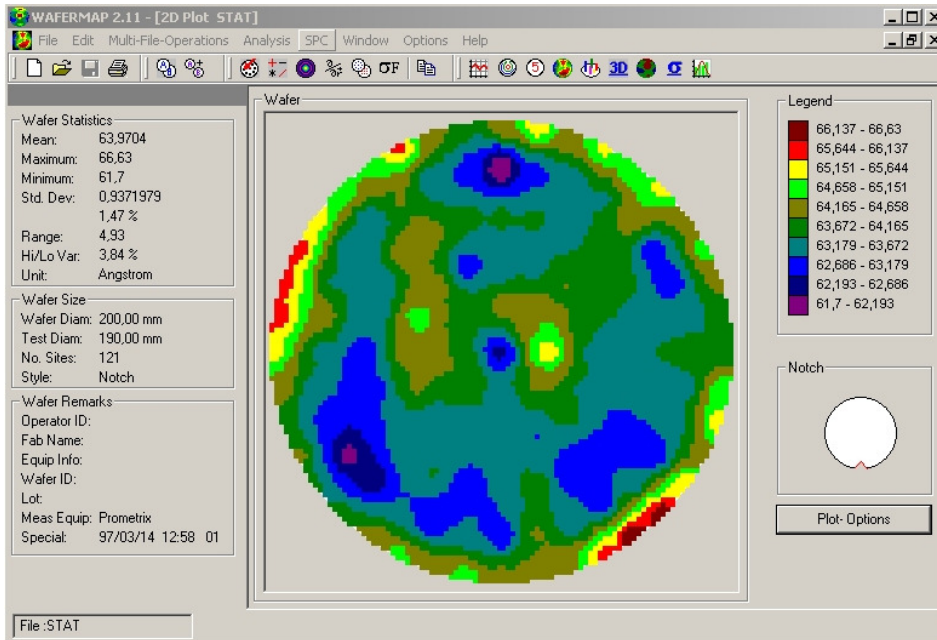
WAFERMAP 2.11 - [2D Plot STAT]

File Edit Multi-File-Operations Analysis SPC Window Options Help

σF 3D σ

Wafer Statistics
Mean: 63,9704
Maximum: 66,63
Minimum: 61,7
Std. Dev: 0,9371979
1,47 %
Range: 4,93
Hi/Lo Var: 3,84 %
Unit: Angstrom

Wafer Size
Wafer Diam: 200,00 mm
Test Diam: 190,00 mm
No. Sites: 121
Style: Notch

Wafer Remarks
Operator ID:
Fab Name:
Equip Info:
Wafer ID:
Lot:
Meas Equip: Prometrix
Special: 97/03/14 12:58 01

Wafer

Legend
66,137 - 66,63
65,644 - 66,137
65,151 - 65,644
64,658 - 65,151
64,165 - 64,658
63,672 - 64,165
63,179 - 63,672
62,686 - 63,179
62,193 - 62,686
61,7 - 62,193

Notch

Plot- Options

File :STAT